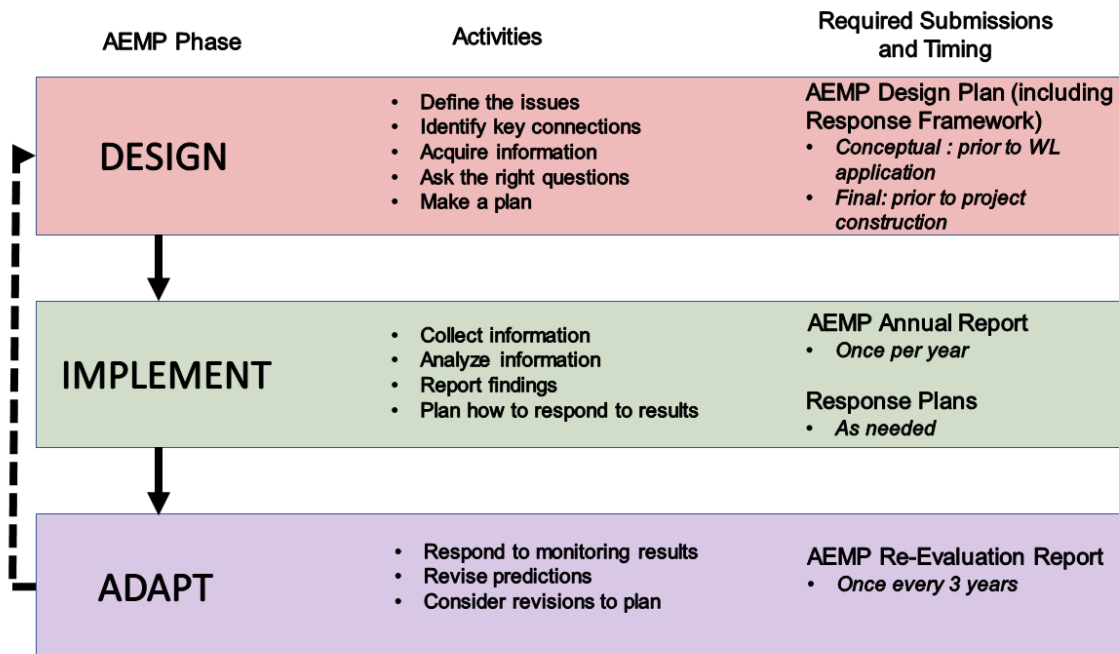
| AEMP Phase | Activities | Required Submissions and Timing |
|---|---|---|
| DESIGN | • Define the issues<br>• Identify key connections<br>• Acquire information<br>• Ask the right questions<br>• Make a plan | AEMP Design Plan (including Response Framework)<br>• *Conceptual : prior to WL application*<br>• *Final: prior to project construction* |
| IMPLEMENT | • Collect information<br>• Analyze information<br>• Report findings<br>• Plan how to respond to results | AEMP Annual Report<br>• *Once per year*<br><br>Response Plans<br>• *As needed* |
| ADAPT | • Respond to monitoring results<br>• Revise predictions<br>• Consider revisions to plan | AEMP Re-Evaluation Report<br>• *Once every 3 years* |